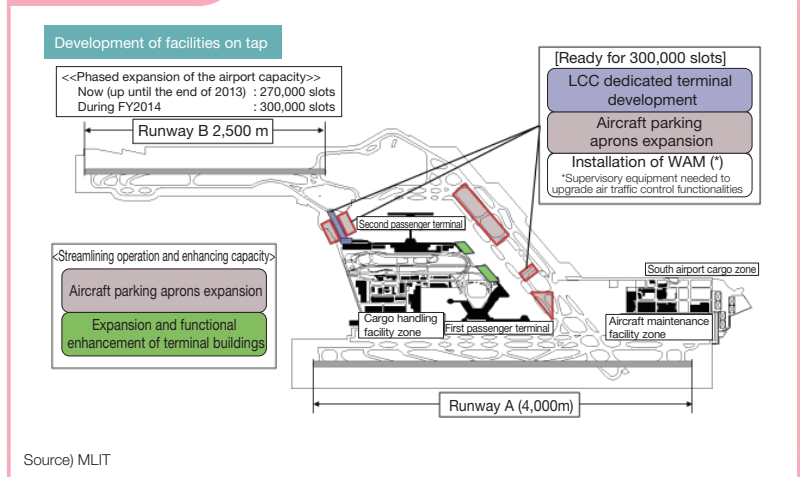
Development of facilities on tap

<<Phased expansion of the airport capacity>>
Now (up until the end of 2013) : 270,000 slots
During FY2014 : 300,000 slots

Runway B 2,500 m

[Ready for 300,000 slots]

LCC dedicated terminal development

Aircraft parking aprons expansion

Installation of WAM (*)
*Supervisory equipment needed to upgrade air traffic control functionalities

Second passenger terminal

<Streamlining operation and enhancing capacity>

Aircraft parking aprons expansion

Expansion and functional enhancement of terminal buildings

South airport cargo zone

Cargo handling facility zone

First passenger terminal

Aircraft maintenance facility zone

Runway A (4,000m)

Source) MLIT